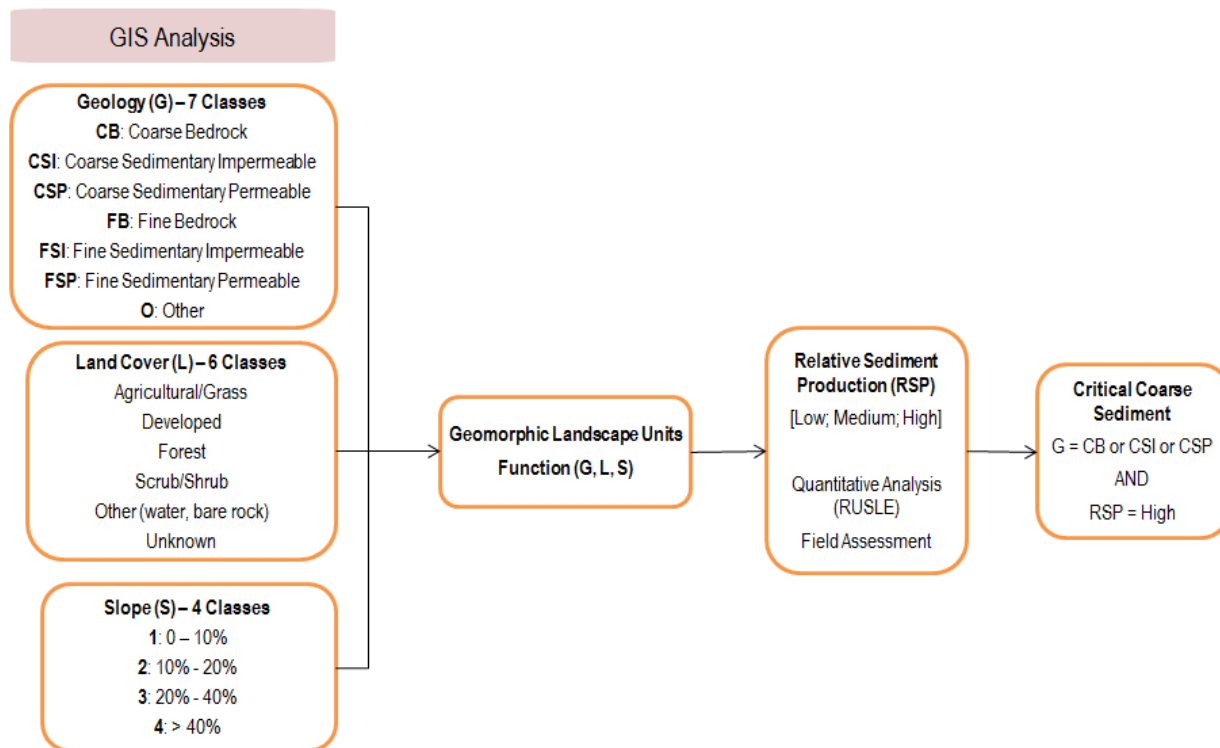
GIS Analysis

Geology (G) – 7 Classes
CB: Coarse Bedrock
CSI: Coarse Sedimentary Impermeable
CSP: Coarse Sedimentary Permeable
FB: Fine Bedrock
FSI: Fine Sedimentary Impermeable
FSP: Fine Sedimentary Permeable
O: Other

Land Cover (L) – 6 Classes
Agricultural/Grass
Developed
Forest
Scrub/Shrub
Other (water, bare rock)
Unknown

Slope (S) – 4 Classes
1: 0 – 10%
2: 10% - 20%
3: 20% - 40%
4: > 40%

Geomorphic Landscape Units
Function (G, L, S)

Relative Sediment Production (RSP)
[Low; Medium; High]

Quantitative Analysis (RUSLE)
Field Assessment

Critical Coarse Sediment
G = CB or CSI or CSP
AND
RSP = High